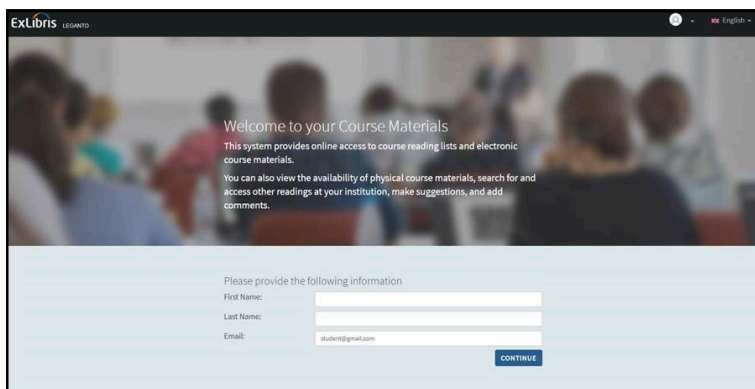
ExLibris LEGANTO

English

Welcome to your Course Materials

This system provides online access to course reading lists and electronic course materials.

You can also view the availability of physical course materials, search for and access other readings at your institution, make suggestions, and add comments.

Please provide the following information

First Name:

Last Name:

Email: student@gmail.com

CONTINUE